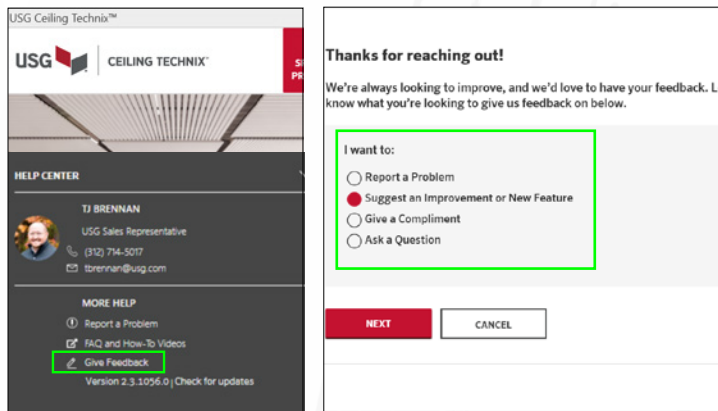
USG Ceiling Technix™

USG | CEILING TECHNIX™

S
PR

HELP CENTER

TJ BRENNAN
USG Sales Representative
(312) 714-5017
tbrennan@usg.com

MORE HELP
Report a Problem
FAQ and How-To Videos
Give Feedback
Version 2.3.1056.0 | Check for updates

Thanks for reaching out!

We're always looking to improve, and we'd love to have your feedback. L know what you're looking to give us feedback on below.

I want to:
Report a Problem
Suggest an Improvement or New Feature
Give a Compliment
Ask a Question

NEXT
CANCEL